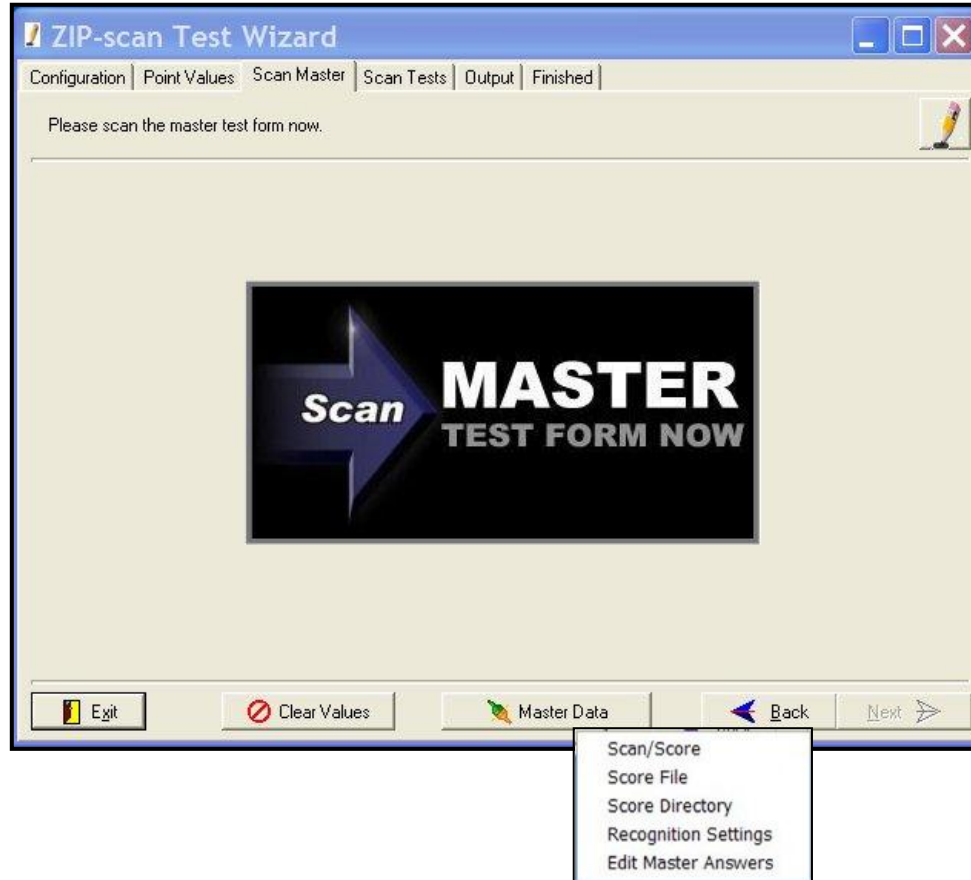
ZIP-scan Test Wizard

Configuration | Point Values | Scan Master | Scan Tests | Output | Finished

Please scan the master test form now.

Scan MASTER TEST FORM NOW

Exit
Clear Values
Master Data
Back
Next

Scan/Score
Score File
Score Directory
Recognition Settings
Edit Master Answers